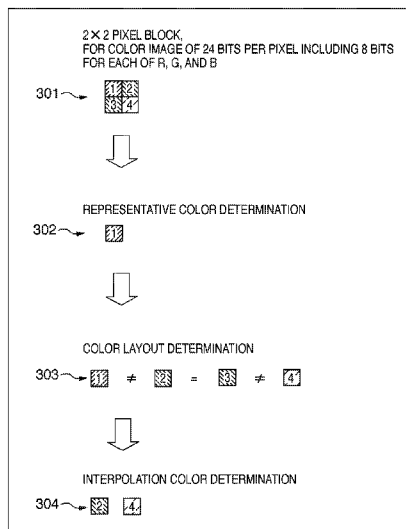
2 × 2 PIXEL BLOCK,
FOR COLOR IMAGE OF 24 BITS PER PIXEL INCLUDING 8 BITS FOR EACH OF R, G, AND B

301

1 2
3 4

REPRESENTATIVE COLOR DETERMINATION

302

1

COLOR LAYOUT DETERMINATION

303

1 $\neq$ 2 = 3 $\neq$ 4

INTERPOLATION COLOR DETERMINATION

304

3 4